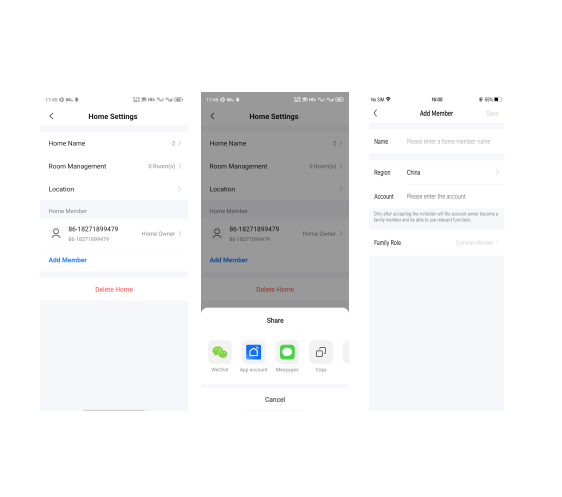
17:45

Home Settings

Home Name 2

Room Management 0 Room(s)

Location

Home Member

86-18271899479
86-18271899479
Home Owner

Add Member

Delete Home

17:46

Home Settings

Home Name 2

Room Management 0 Room(s)

Location

Home Member

86-18271899479
86-18271899479
Home Owner

Add Member

Delete Home

Share

WeChat App account Messages Copy

Cancel

No SIM 16:00 55%

Add Member Save

Name Please enter a home member name

Region China

Account Please enter the account

Only after accepting the invitation will the account owner become a family member and be able to use relevant functions.

Family Role Common Member